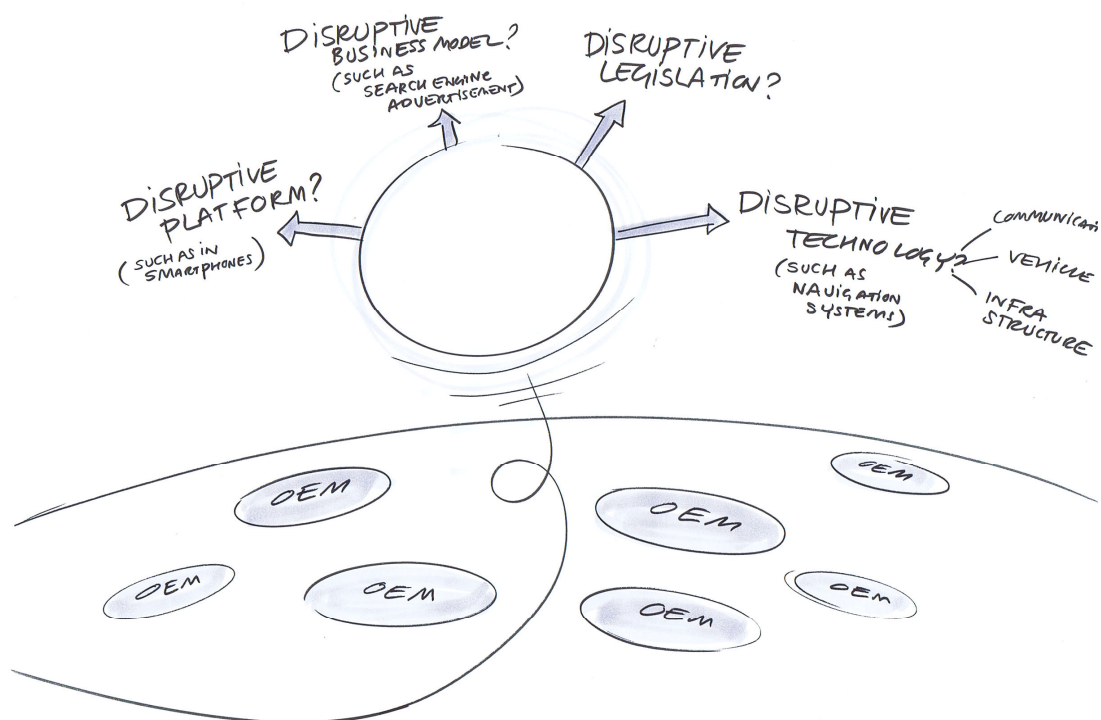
DISRUPTIVE BUSINESS MODEL? (SUCH AS SEARCH ENGINE ADVERTISEMENT)

DISRUPTIVE LEGISLATION?

DISRUPTIVE PLATFORM? (SUCH AS IN SMARTPHONES)

DISRUPTIVE TECHNOLOGY? (SUCH AS NAVIGATION SYSTEMS)

COMMUNICATI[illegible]

VEHICLE

INFRA STRUCTURE

OEM

OEM

OEM

OEM

OEM

OEM

OEM

OEM